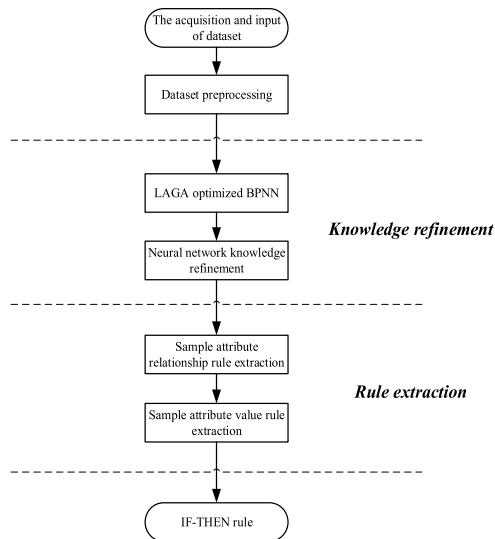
The acquisition and input of dataset

Dataset preprocessing

LAGA optimized BPNN

Knowledge refinement

Neural network knowledge refinement

Sample attribute relationship rule extraction

Rule extraction

Sample attribute value rule extraction

IF-THEN rule